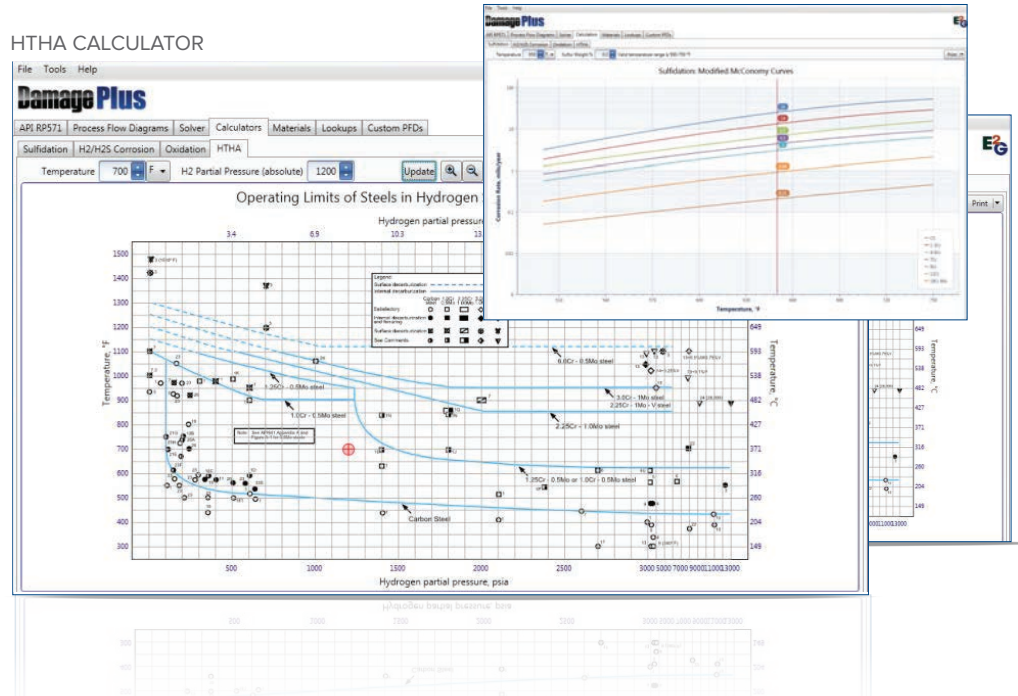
HTHA CALCULATOR

File Tools Help

DamagePlus

API RP571 | Process Flow Diagrams | Solver | Calculators | Materials | Lookups | Custom PFDs

Sulfidation | H2/H2S Corrosion | Oxidation | HTHA

Temperature 700 F H2 Partial Pressure (absolute) 1200 Update

Operating Limits of Steels in Hydrogen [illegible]

Hydrogen partial pressure, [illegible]

3.4 6.9 10.3 13.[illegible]

Legend

Surface decarburization

Internal decarburization

Satisfactory

Internal decarburization and fissuring

Surface decarburization

See Comments

1.25Cr - 0.5Mo steel

1.0Cr - 0.5Mo steel

6.0Cr - 0.5Mo steel

3.0Cr - 1Mo steel

2.25Cr - 1Mo - V steel

2.25Cr - 1.0Mo steel

1.25Cr - 0.5Mo or 1.0Cr - 0.5Mo steel

Carbon Steel

Temperature, °F

1500 1400 1300 1200 1100 1000 900 800 700 600 500 400 300

Temperature, °C

649 593 538 482 427 371 316 260 204 149

500 1000 1500 2000 2500 3000 5000 7000 9000 11000 13000

Hydrogen partial pressure, psia

File Tools Help

DamagePlus

Sulfidation: Modified McConomy Curves

Corrosion Rate, mils/year

Temperature, °F

E²G

Print